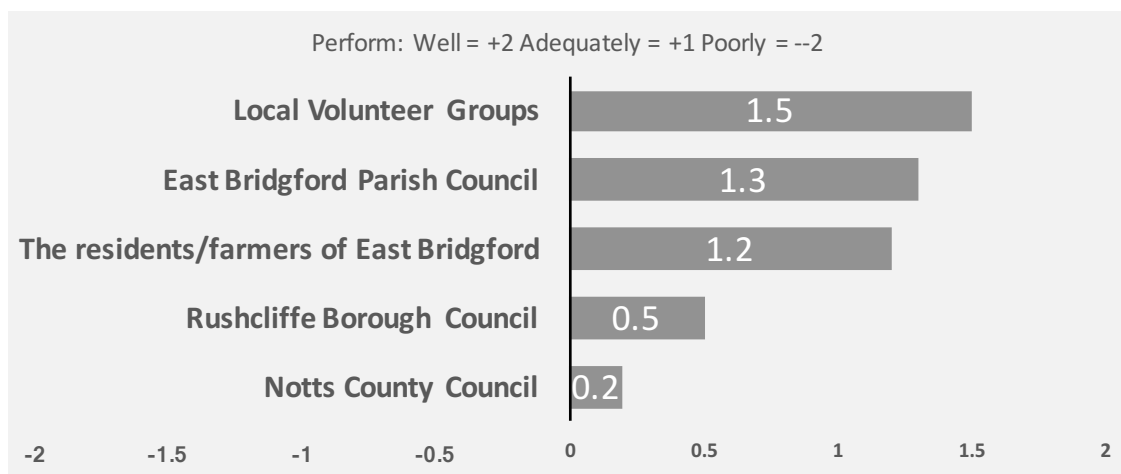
Perform: Well = +2 Adequately = +1 Poorly = --2

Local Volunteer Groups
1.5
East Bridgford Parish Council
1.3
The residents/farmers of East Bridgford
1.2
Rushcliffe Borough Council
0.5
Notts County Council
0.2

-2 -1.5 -1 -0.5 0 0.5 1 1.5 2